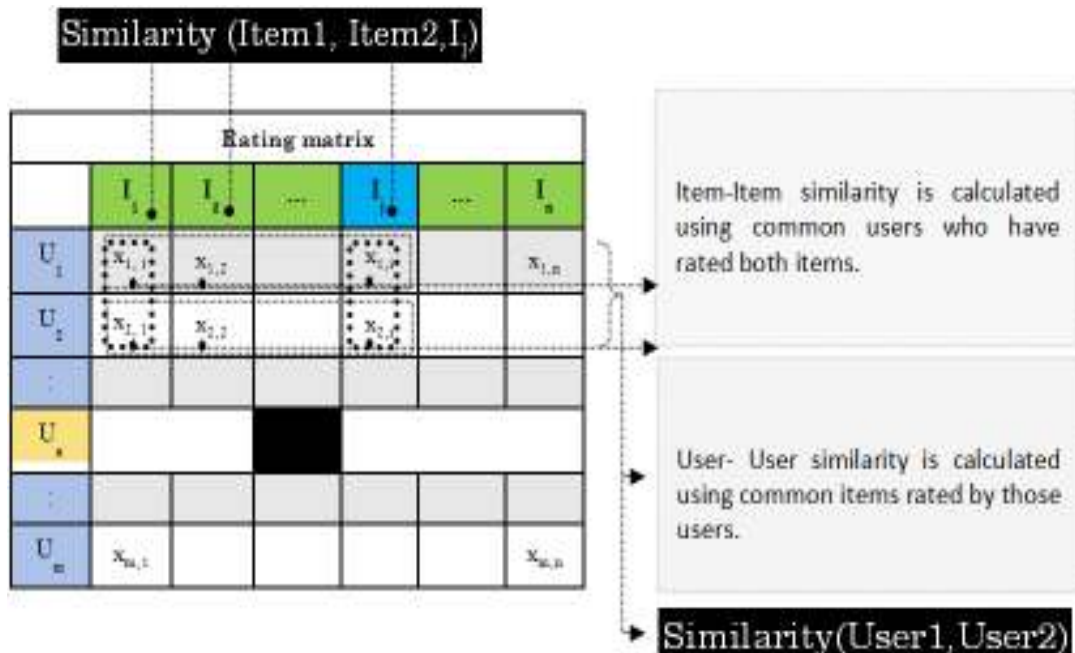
Similarity (Item1, Item2,$I_j$)

Rating matrix

| | $I_1$ | $I_2$ | ... | $I_j$ | ... | $I_n$ |
|---|---|---|---|---|---|---|
| $U_1$ | $x_{1,1}$ | $x_{1,2}$ | | $x_{1,j}$ | | $x_{1,n}$ |
| $U_2$ | $x_{2,1}$ | $x_{2,2}$ | | $x_{2,j}$ | | |
| : | | | | | | |
| $U_a$ | | | | | | |
| : | | | | | | |
| $U_m$ | $x_{m,1}$ | | | | | $x_{m,n}$ |

Item-Item similarity is calculated using common users who have rated both items.

User- User similarity is calculated using common items rated by those users.

Similarity(User1, User2)